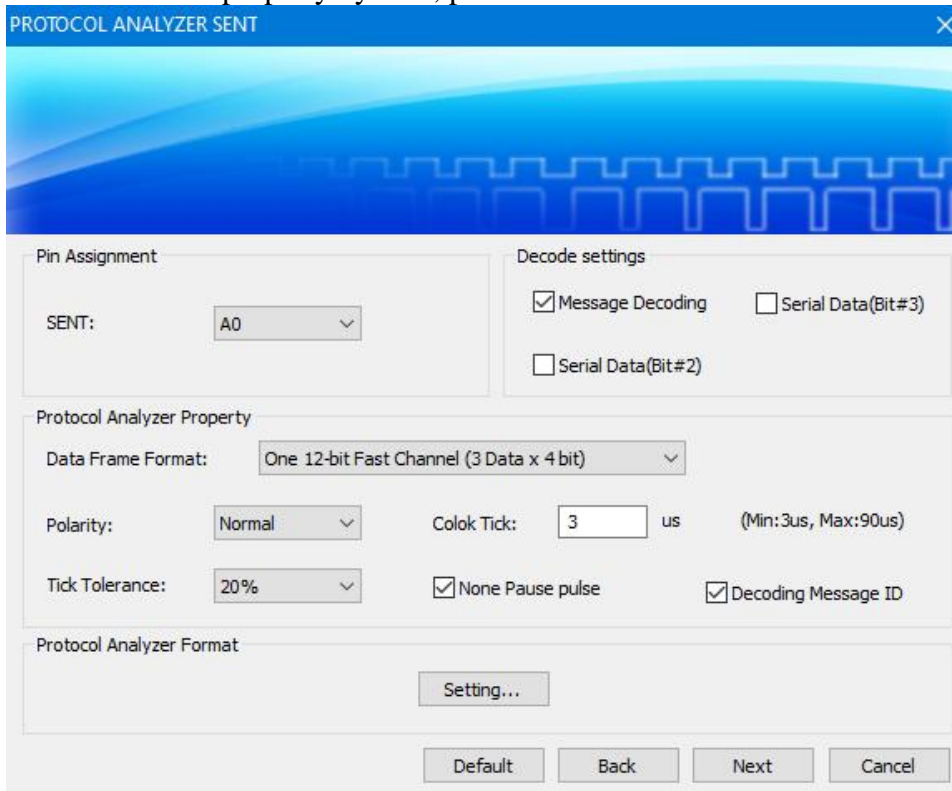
PROTOCOL ANALYZER SENT

Pin Assignment

SENT: A0

Decode settings

Message Decoding

Serial Data(Bit#3)

Serial Data(Bit#2)

Protocol Analyzer Property

Data Frame Format: One 12-bit Fast Channel (3 Data x 4 bit)

Polarity: Normal

Colok Tick: 3 us (Min:3us, Max:90us)

Tick Tolerance: 20%

None Pause pulse

Decoding Message ID

Protocol Analyzer Format

Setting...

Default Back Next Cancel